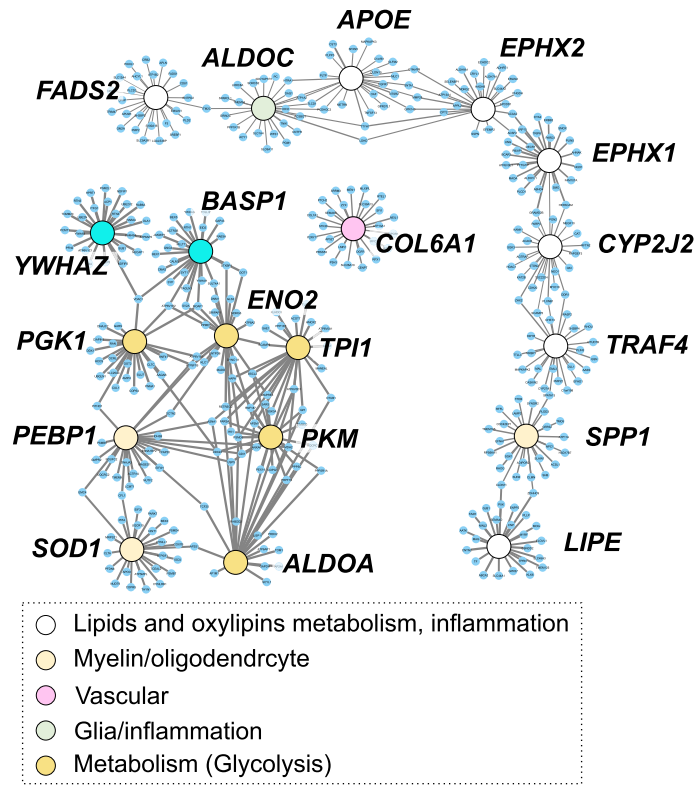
APOE
ALDOC
EPHX2
FADS2
EPHX1
BASP1
YWHAZ
COL6A1
CYP2J2
ENO2
PGK1
TPI1
TRAF4
PEBP1
PKM
SPP1
SOD1
ALDOA
LIPE

Lipids and oxylipins metabolism, inflammation
Myelin/oligodendrcyte
Vascular
Glia/inflammation
Metabolism (Glycolysis)